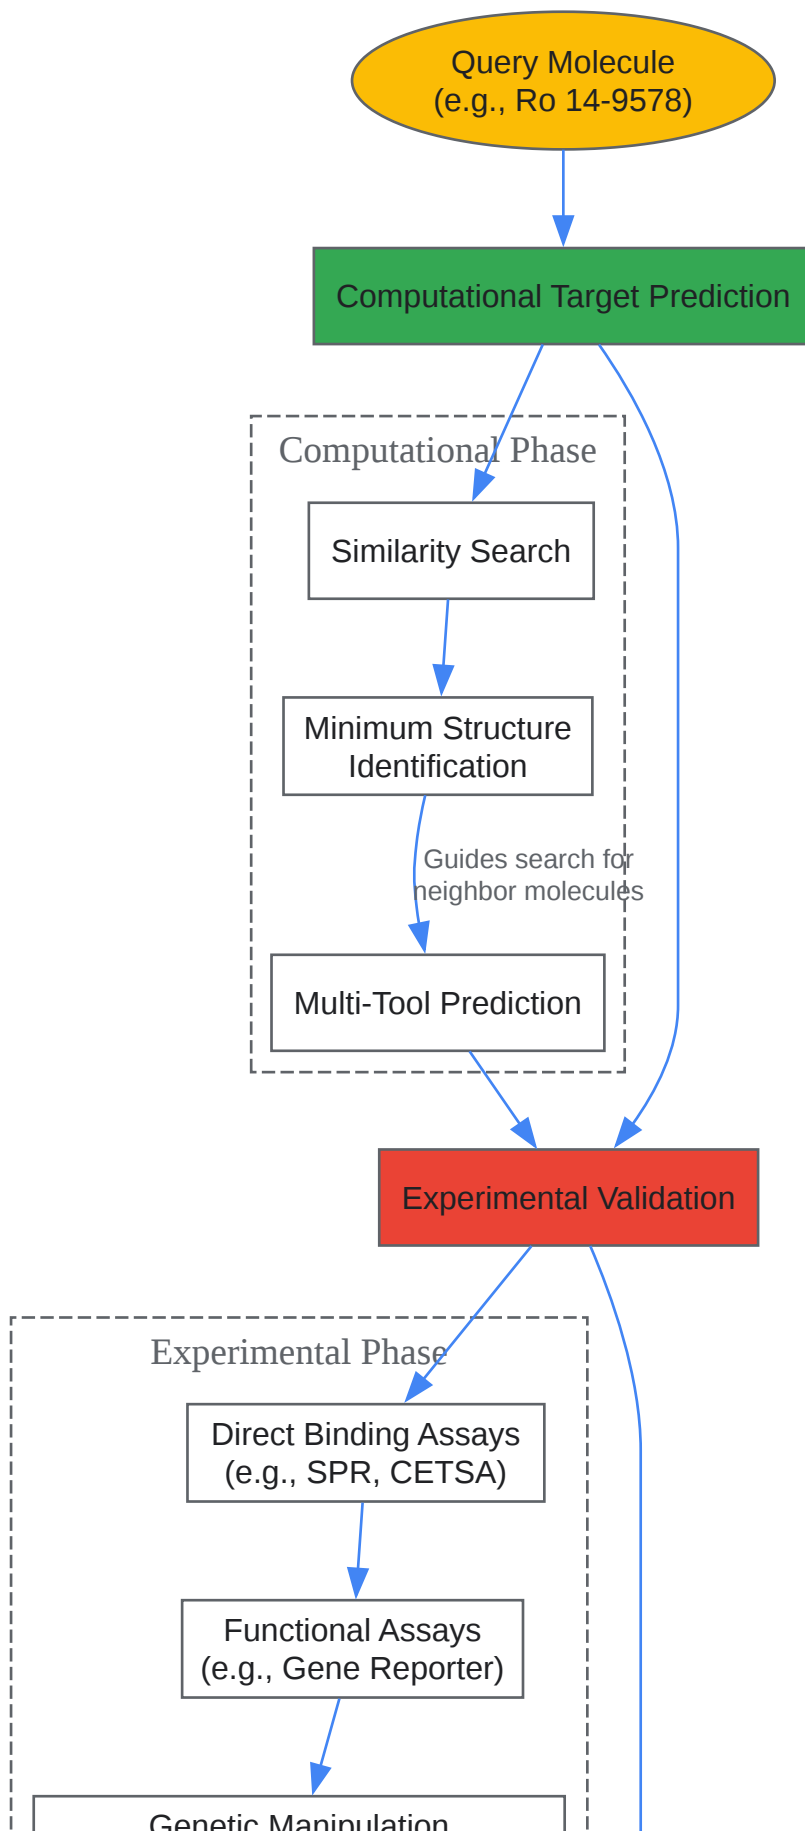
Query Molecule
(e.g., Ro 14-9578)

Computational Target Prediction

Computational Phase

Similarity Search

Minimum Structure Identification

Guides search for neighbor molecules

Multi-Tool Prediction

Experimental Validation

Experimental Phase

Direct Binding Assays
(e.g., SPR, CETSA)

Functional Assays
(e.g., Gene Reporter)

Genetic Manipulation